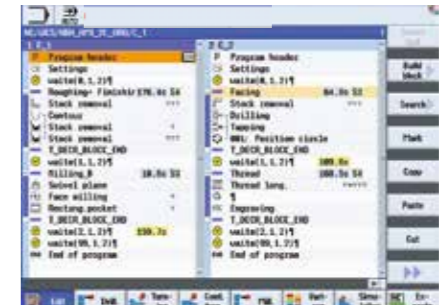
NC/WKS/NBR_APS_3E_006/C_1

1 C_1
Program header
Settings
waitM(8,1,2)¶
Roughing+ Finishir 376.6s S4
Stock removal
Contour
Stock removal
Stock removal
T_DECB_BLOCK_END
waitM(1,1,2)¶
Milling_B 18.5s S1
Swivel plane
Face milling
Rectang.pocket
T_DECB_BLOCK_END
waitM(2,1,2)¶ 150.7s
waitM(99,1,2)¶
End of program

2 C_2
Program header
Settings
waitM(8,1,2)¶
Facing 84.8s S3
Stock removal
Drilling
Tapping
001: Position circle
T_DECB_BLOCK_END
waitM(1,1,2)¶ 189.6s
Thread 188.5s S3
Thread long.
¶
Engraving
T_DECB_BLOCK_END
waitM(2,1,2)¶
waitM(99,1,2)¶
End of program

Build block
Search
Mark
Copy
Paste
Cut

Edit
Turn
Cont.
Mill
Var
Simu
Ex